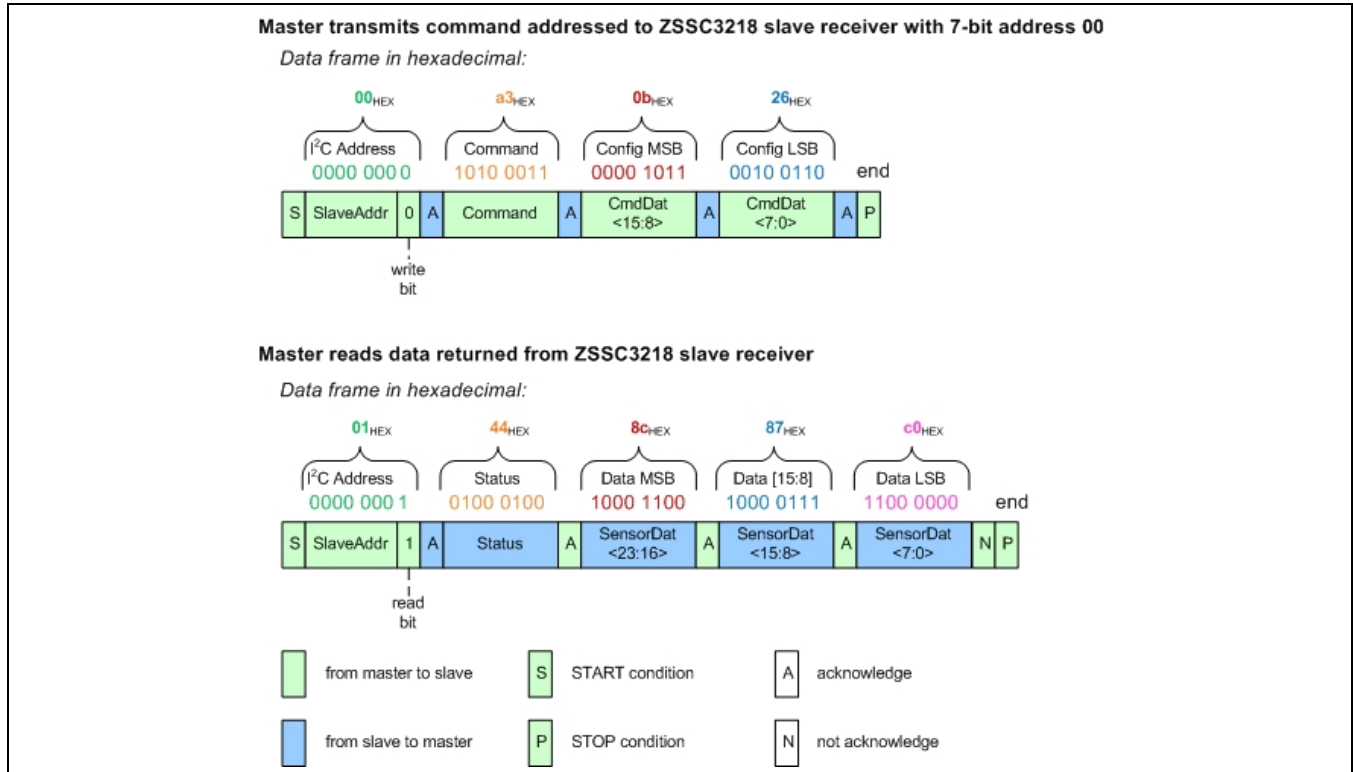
**Master transmits command addressed to ZSSC3218 slave receiver with 7-bit address 00**

*Data frame in hexadecimal:*

$00_{HEX}$ $a3_{HEX}$ $0b_{HEX}$ $26_{HEX}$

I$^2$C Address Command Config MSB Config LSB

0000 000 0 1010 0011 0000 1011 0010 0110 end

S SlaveAddr 0 A Command A CmdDat <15:8> A CmdDat <7:0> A P

write bit

**Master reads data returned from ZSSC3218 slave receiver**

*Data frame in hexadecimal:*

$01_{HEX}$ $44_{HEX}$ $8c_{HEX}$ $87_{HEX}$ $c0_{HEX}$

I$^2$C Address Status Data MSB Data [15:8] Data LSB

0000 000 1 0100 0100 1000 1100 1000 0111 1100 0000 end

S SlaveAddr 1 A Status A SensorDat <23:16> A SensorDat <15:8> A SensorDat <7:0> N P

read bit

from master to slave S START condition A acknowledge

from slave to master P STOP condition N not acknowledge